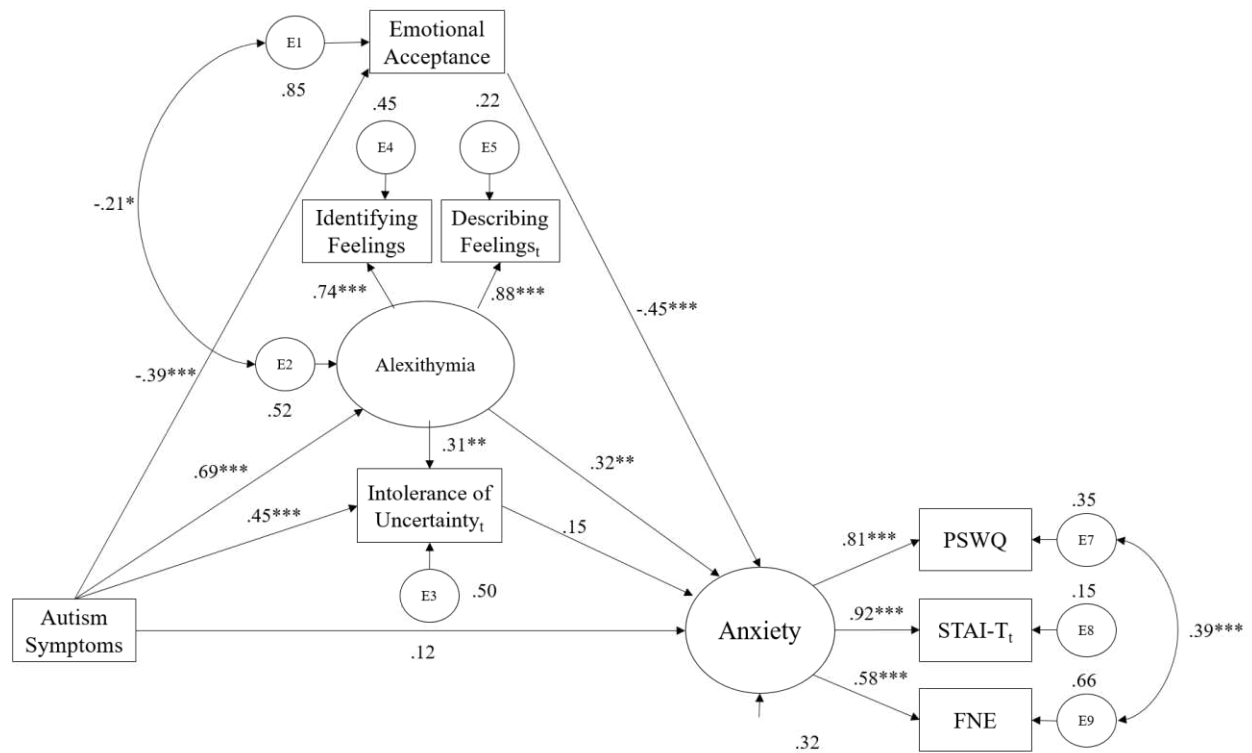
E1
Emotional Acceptance
.85
.45
.22
E4
E5
-.21*
Identifying Feelings
Describing Feelings$_t$
.74***
.88***
-.45***
E2
Alexithymia
-.39***
.52
.31**
.69***
.32**
Intolerance of Uncertainty$_t$
.45***
.15
.35
.81***
PSWQ
E7
E3
.50
.15
Autism Symptoms
Anxiety
.92***
STAI-T$_t$
E8
.39***
.12
.58***
.66
FNE
E9
.32